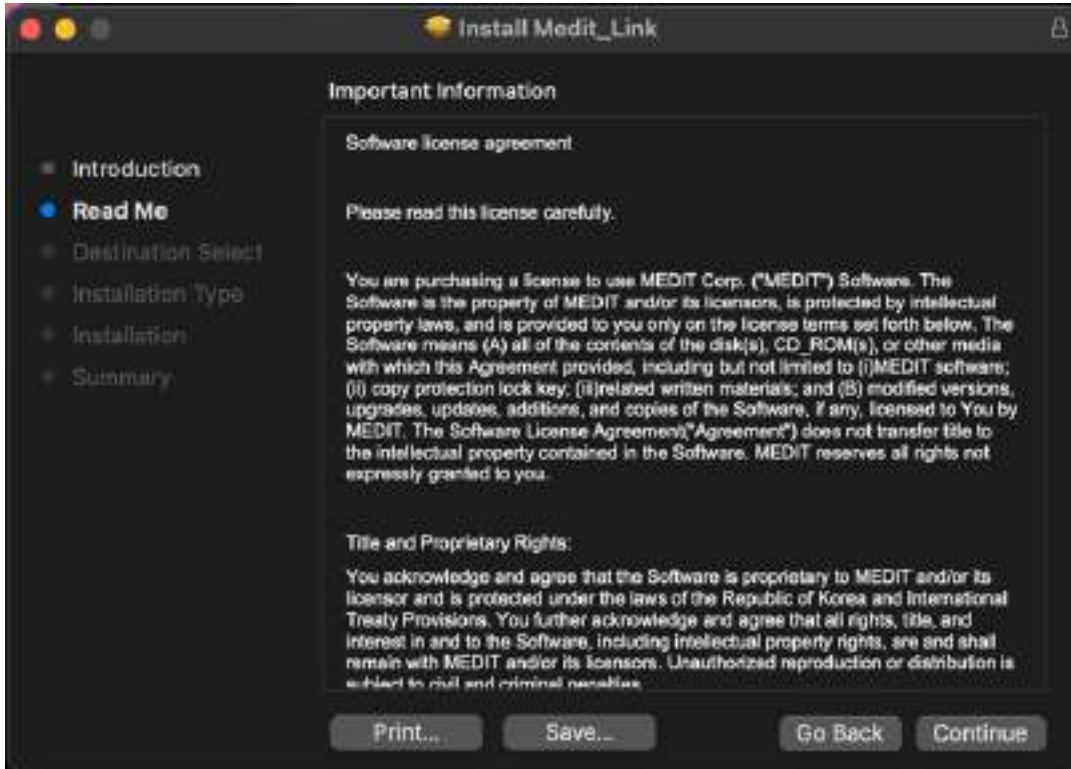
Install Medit_Link

Important Information

Introduction
Read Me
Destination Select
Installation Type
Installation
Summary

Software license agreement

Please read this license carefully.

You are purchasing a license to use MEDIT Corp. ("MEDIT") Software. The Software is the property of MEDIT and/or its licensors, is protected by intellectual property laws, and is provided to you only on the license terms set forth below. The Software means (A) all of the contents of the disk(s), CD_ROM(s), or other media with which this Agreement provided, including but not limited to (i)MEDIT software; (ii) copy protection lock key; (iii)related written materials; and (B) modified versions, upgrades, updates, additions, and copies of the Software, if any, licensed to You by MEDIT. The Software License Agreement("Agreement") does not transfer title to the intellectual property contained in the Software. MEDIT reserves all rights not expressly granted to you.

Title and Proprietary Rights:
You acknowledge and agree that the Software is proprietary to MEDIT and/or its licensor and is protected under the laws of the Republic of Korea and International Treaty Provisions. You further acknowledge and agree that all rights, title, and interest in and to the Software, including intellectual property rights, are and shall remain with MEDIT and/or its licensors. Unauthorized reproduction or distribution is subject to civil and criminal penalties.

Print...
Save...
Go Back
Continue